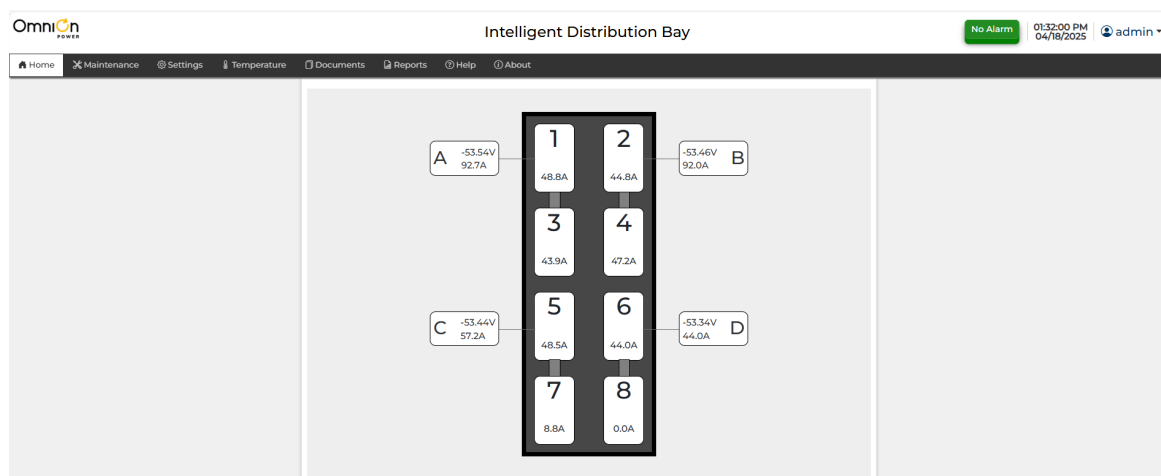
OmniOn POWER

Intelligent Distribution Bay

No Alarm

01:32:00 PM 04/18/2025

admin

Home Maintenance Settings Temperature Documents Reports Help About

A -53.54V 92.7A

1 48.8A

2 44.8A

B -53.46V 92.0A

3 43.9A

4 47.2A

C -53.44V 57.2A

5 48.5A

6 44.0A

D -53.34V 44.0A

7 8.8A

8 0.0A